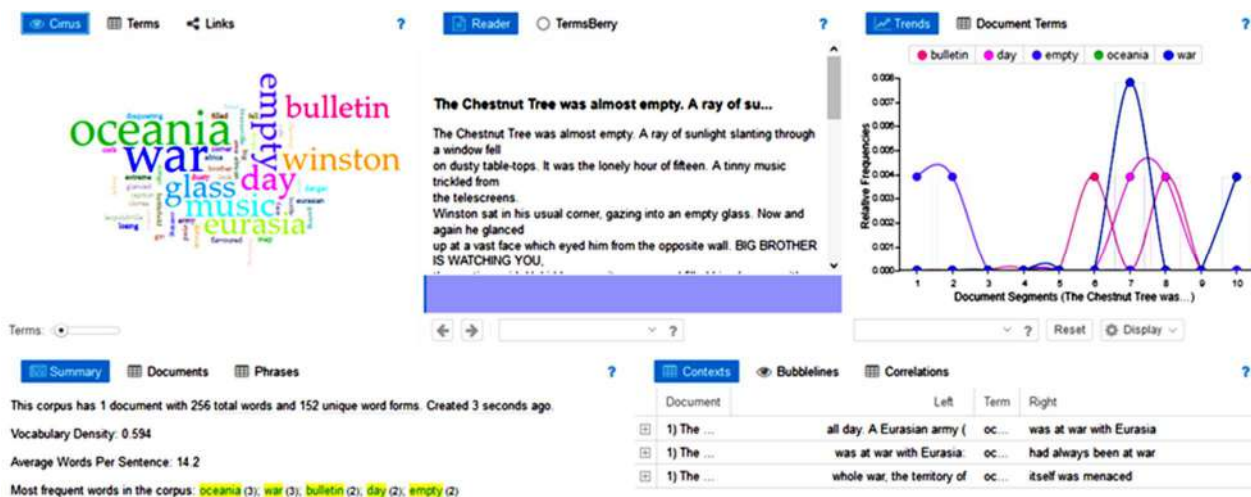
Cirrus Terms Links ?

oceania war empty bulletin winston day glass music eurasia

Terms:

Reader TermsBerry ?

The Chestnut Tree was almost empty. A ray of su...

The Chestnut Tree was almost empty. A ray of sunlight slanting through a window fell
on dusty table-tops. It was the lonely hour of fifteen. A tinny music trickled from
the telescreens.
Winston sat in his usual corner, gazing into an empty glass. Now and again he glanced
up at a vast face which eyed him from the opposite wall. BIG BROTHER IS WATCHING YOU,

?

Trends Document Terms ?

bulletin day empty oceania war

0.008
0.007
0.006
0.005
0.004
0.003
0.002
0.001
0.000

Relative Frequencies

1 2 3 4 5 6 7 8 9 10

Document Segments (The Chestnut Tree was...)

? Reset Display

Summary Documents Phrases ?

This corpus has 1 document with 256 total words and 152 unique word forms. Created 3 seconds ago.

Vocabulary Density: 0.594

Average Words Per Sentence: 14.2

Most frequent words in the corpus: oceania (3); war (3); bulletin (2); day (2); empty (2)

Contexts Bubblelines Correlations ?

| Document | Left | Term | Right |
|---|---|---|---|
| 1) The ... | all day. A Eurasian army ( | oc... | was at war with Eurasia |
| 1) The ... | was at war with Eurasia: | oc... | had always been at war |
| 1) The ... | whole war, the territory of | oc... | itself was menaced |